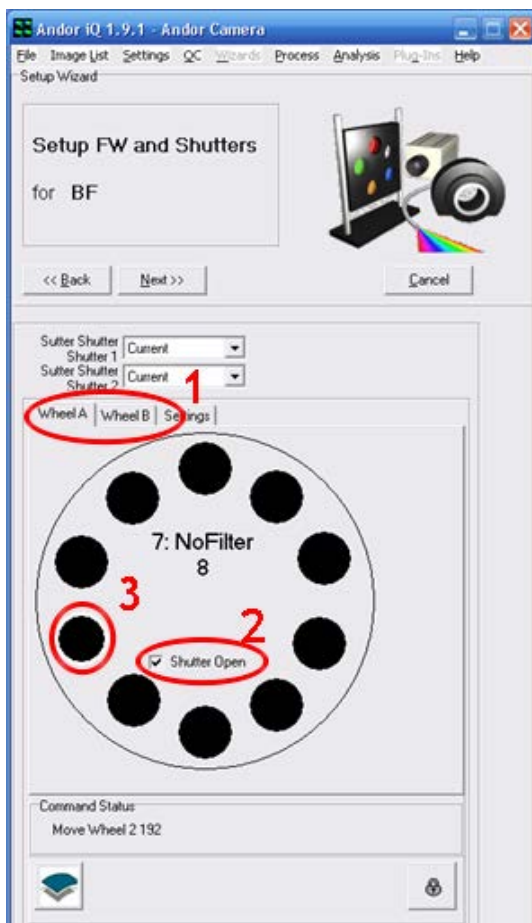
Andor iQ 1.9.1 - Andor Camera

File Image List Settings QC Wizards Process Analysis Plug-Ins Help

Setup Wizard

Setup FW and Shutters

for BF

<< Back Next >> Cancel

Sutter Shutter Shutter 1 Current

Sutter Shutter Shutter 2 Current

1

Wheel A Wheel B Settings

7: NoFilter

8

3

2

Shutter Open

Command Status

Move Wheel 2 192